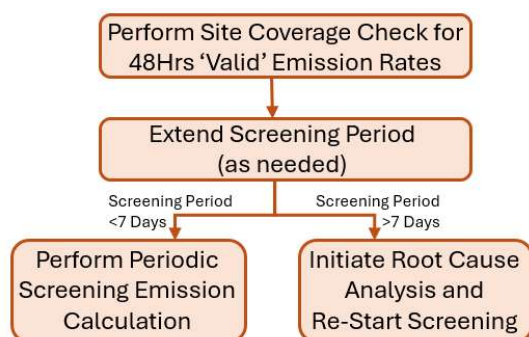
Perform Site Coverage Check for 48Hrs ‘Valid’ Emission Rates

Extend Screening Period (as needed)

Screening Period <7 Days

Screening Period >7 Days

Perform Periodic Screening Emission Calculation

Initiate Root Cause Analysis and Re-Start Screening